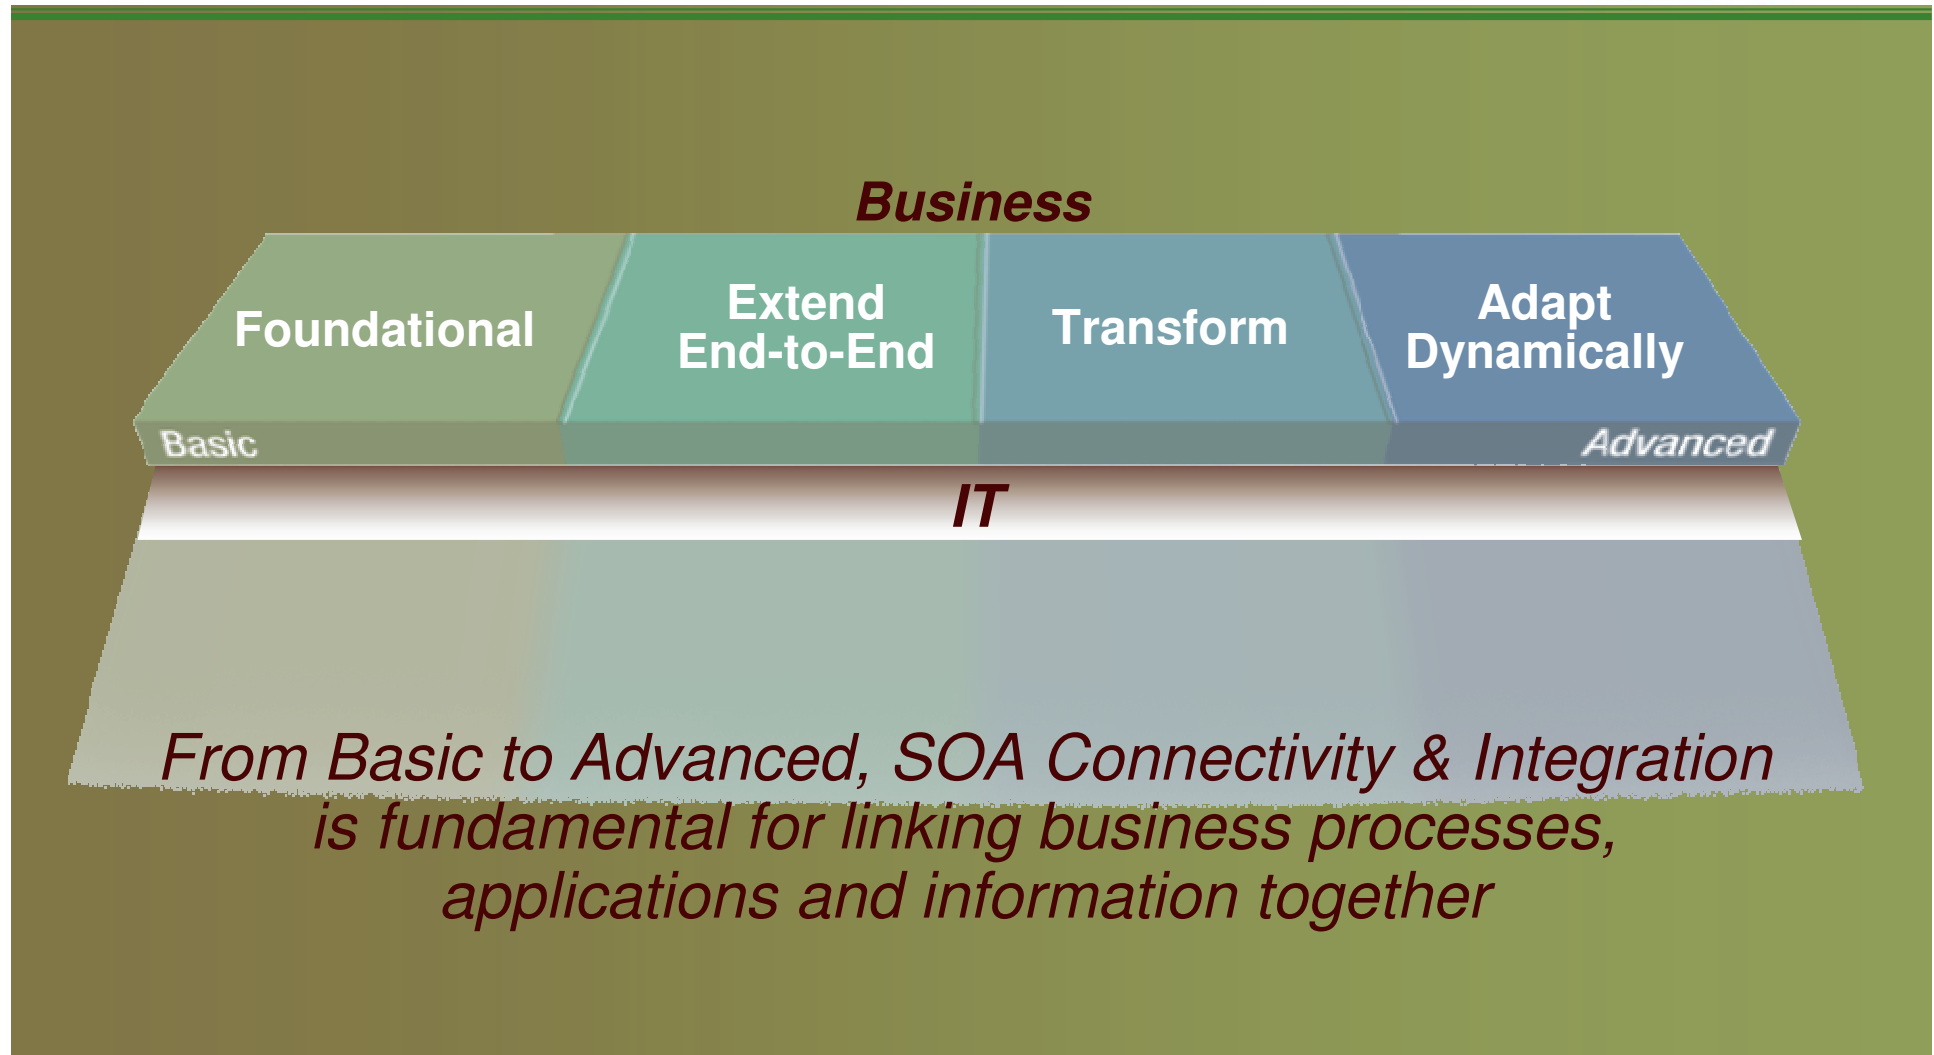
Business

Foundational

Extend End-to-End

Transform

Adapt Dynamically

Basic

Advanced

IT

From Basic to Advanced, SOA Connectivity & Integration is fundamental for linking business processes, applications and information together